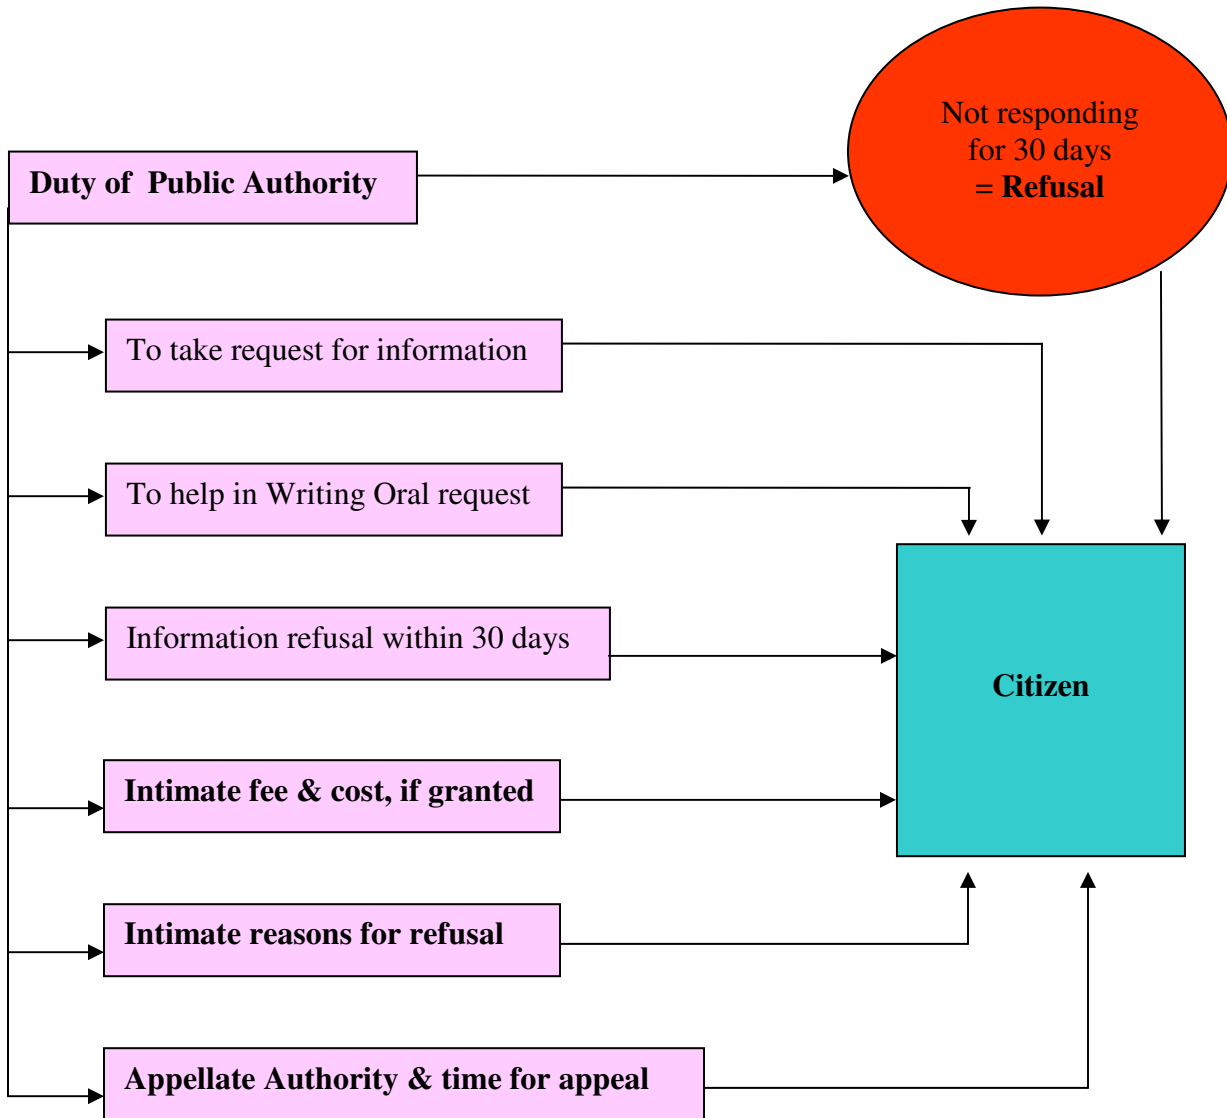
Duty of Public Authority

Not responding for 30 days = Refusal

To take request for information

To help in Writing Oral request

Information refusal within 30 days

Citizen

Intimate fee & cost, if granted

Intimate reasons for refusal

Appellate Authority & time for appeal